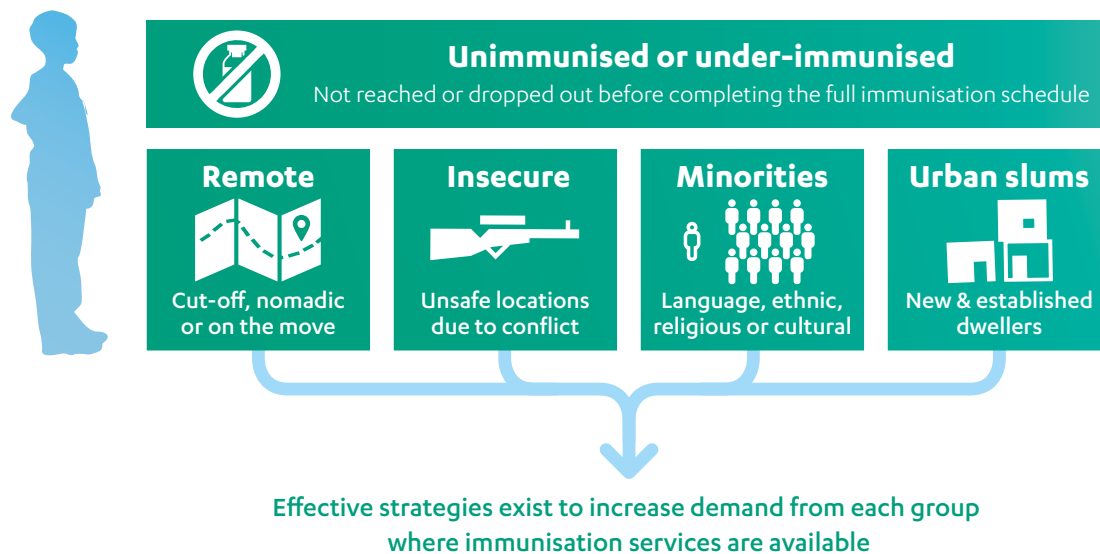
Unimmunised or under-immunised

Not reached or dropped out before completing the full immunisation schedule

Remote

Cut-off, nomadic or on the move

Insecure

Unsafe locations due to conflict

Minorities

Language, ethnic, religious or cultural

Urban slums

New & established dwellers

Effective strategies exist to increase demand from each group where immunisation services are available